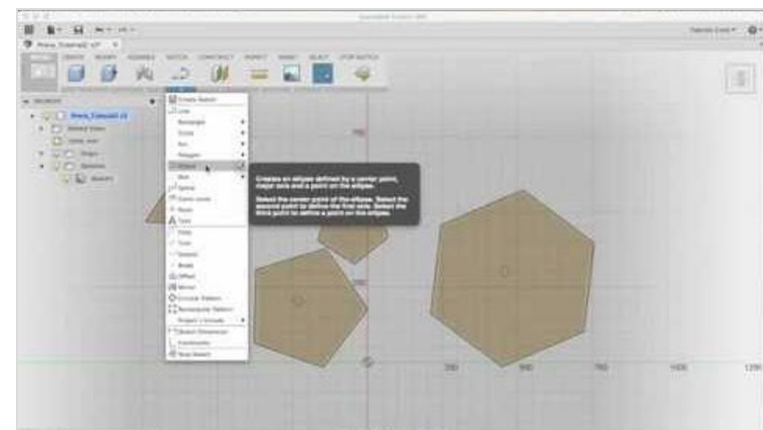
Autodesk Fusion 360

CREATE MODIFY ASSEMBLE SKETCH CONSTRUCT INSPECT INSERT MAKE SELECT STOP SKETCH

BROWSER

Create Sketch
Line
Rectangle
Circle
Arc
Polygon
Ellipse
Slot
Spline
Conic Curve
Point
Text
Fillet
Trim
Extend
Break
Offset
Mirror
Circular Pattern
Rectangular Pattern
Project / Include
Sketch Dimension
Constraints
Stop Sketch

Creates an ellipse defined by a center point, major axis and a point on the ellipse.

Select the center point of the ellipse. Select the second point to define the first axis. Select the third point to define a point on the ellipse.

250 500 750 1000 1250